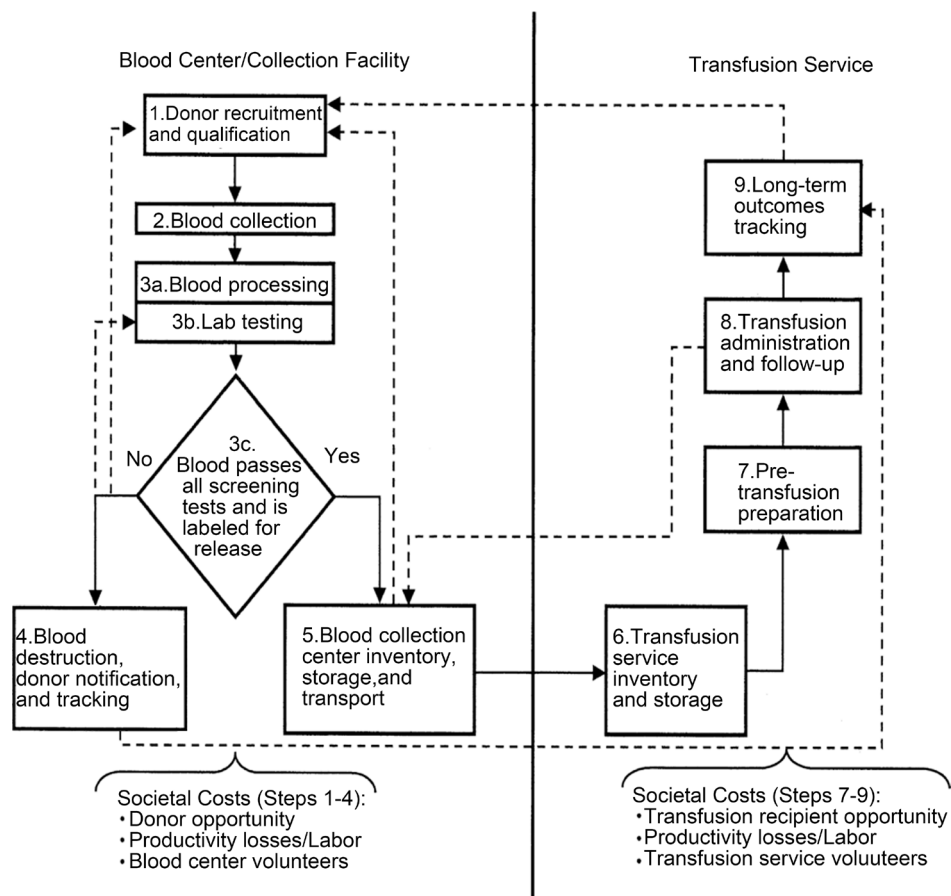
Blood Center/Collection Facility

Transfusion Service

1.Donor recruitment and qualification

2.Blood collection

3a.Blood processing

3b.Lab testing

3c. Blood passes all screening tests and is labeled for release

No

Yes

4.Blood destruction, donor notification, and tracking

5.Blood collection center inventory, storage,and transport

6.Transfusion service inventory and storage

7.Pre-transfusion preparation

8.Transfusion administration and follow-up

9.Long-term outcomes tracking

Societal Costs (Steps 1-4):
• Donor opportunity
• Productivity losses/Labor
• Blood center volunteers

Societal Costs (Steps 7-9):
• Transfusion recipient opportunity
• Productivity losses/Labor
• Transfusion service voluuteers